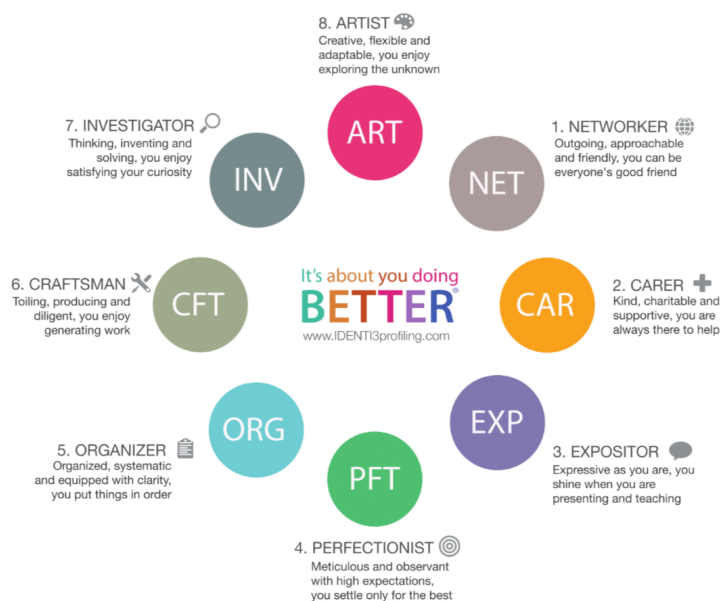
8. ARTIST
Creative, flexible and adaptable, you enjoy exploring the unknown

ART

7. INVESTIGATOR
Thinking, inventing and solving, you enjoy satisfying your curiosity

INV

1. NETWORKER
Outgoing, approachable and friendly, you can be everyone's good friend

NET

6. CRAFTSMAN
Toiling, producing and diligent, you enjoy generating work

CFT

It's about you doing
BETTER
www.IDENTI3profiling.com

CAR

2. CARER
Kind, charitable and supportive, you are always there to help

ORG

EXP

5. ORGANIZER
Organized, systematic and equipped with clarity, you put things in order

PFT

3. EXPOSITOR
Expressive as you are, you shine when you are presenting and teaching

4. PERFECTIONIST
Meticulous and observant with high expectations, you settle only for the best